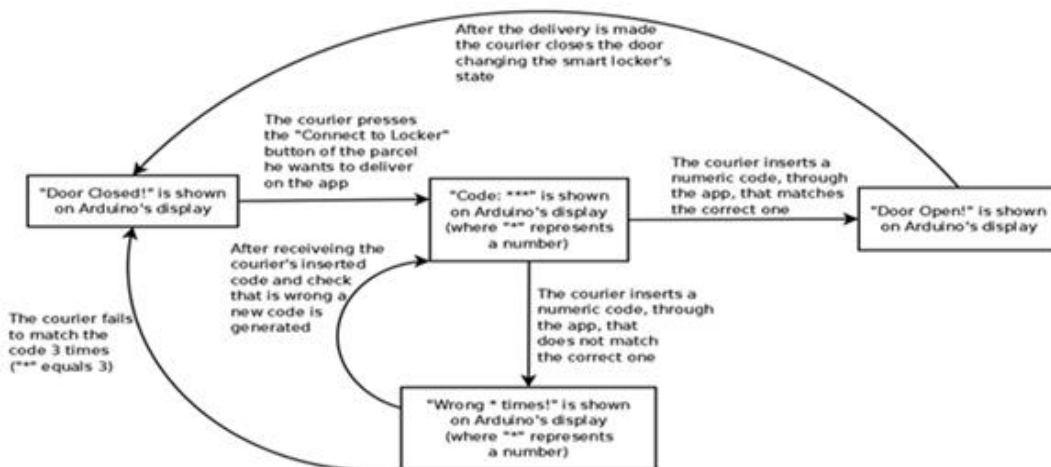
After the delivery is made the courier closes the door changing the smart locker's state

The courier presses the "Connect to Locker" button of the parcel he wants to deliver on the app

"Door Closed!" is shown on Arduino's display

"Code: ***" is shown on Arduino's display (where "*" represents a number)

The courier inserts a numeric code, through the app, that matches the correct one

"Door Open!" is shown on Arduino's display

After receiveing the courier's inserted code and check that is wrong a new code is generated

The courier fails to match the code 3 times ("*" equals 3)

The courier inserts a numeric code, through the app, that does not match the correct one

"Wrong * times!" is shown on Arduino's display (where "*" represents a number)